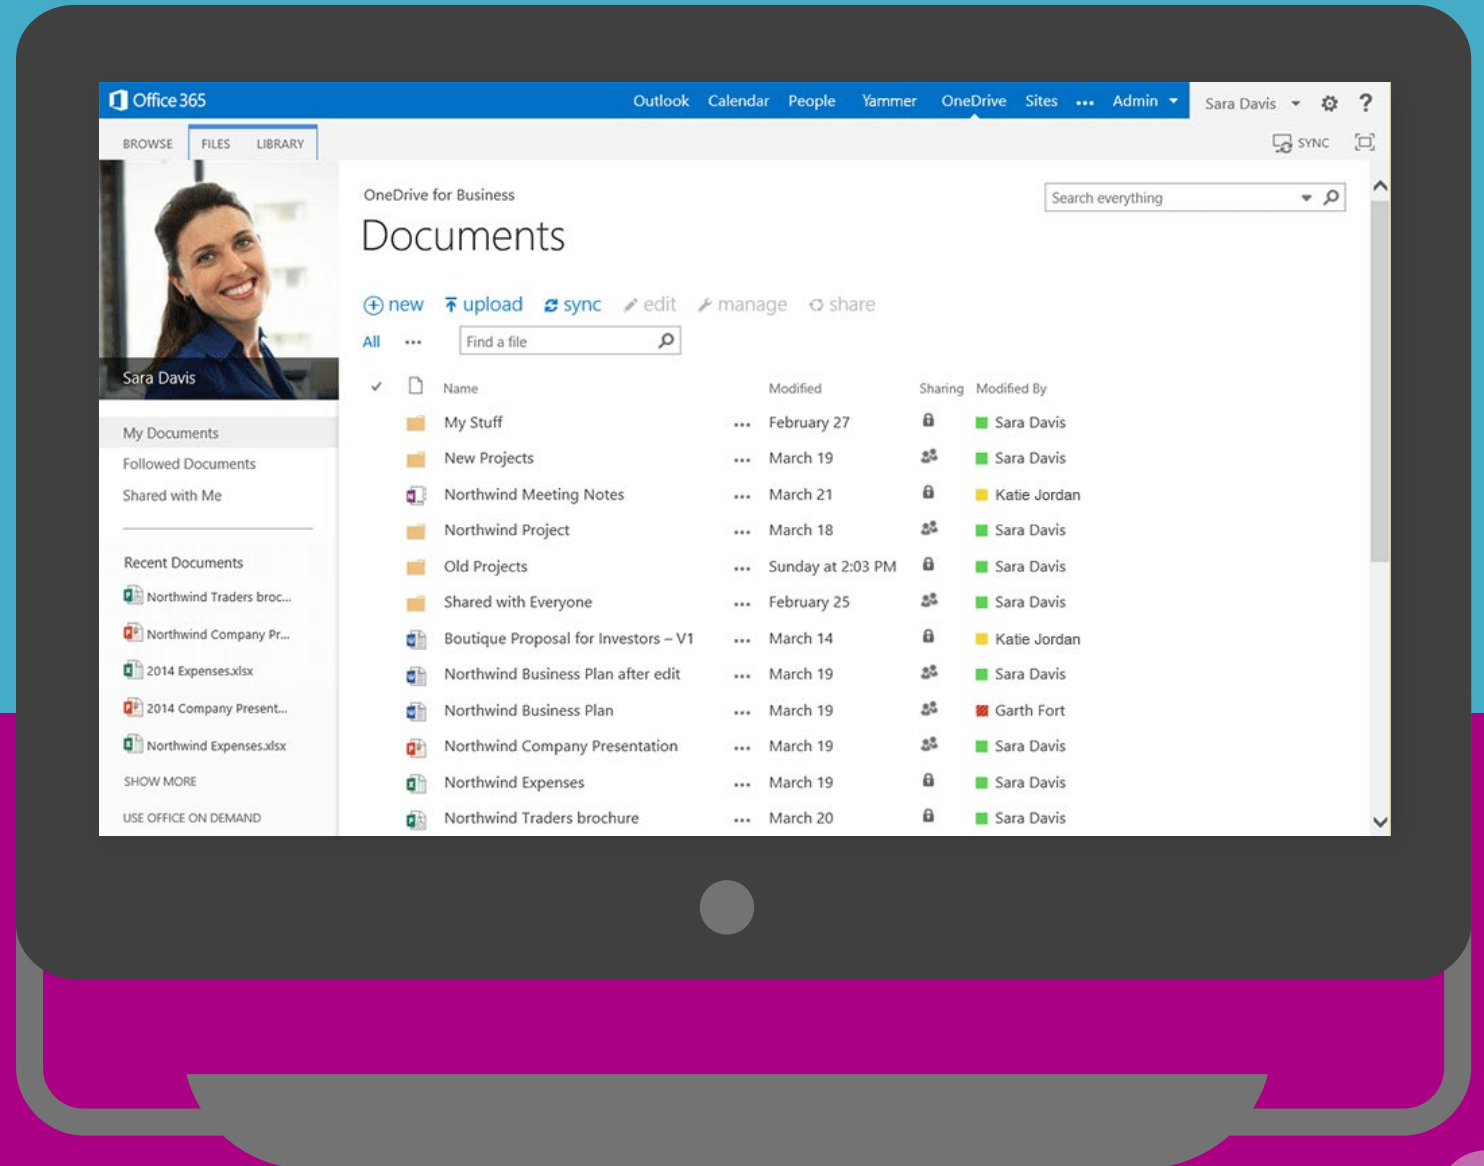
Office 365

Outlook Calendar People Yammer OneDrive Sites ••• Admin

Sara Davis ? 

BROWSE FILES LIBRARY

SYNC

Sara Davis

My Documents
Followed Documents
Shared with Me

Recent Documents
Northwind Traders broc...
Northwind Company Pr...
2014 Expenses.xlsx
2014 Company Present...
Northwind Expenses.xlsx
SHOW MORE

USE OFFICE ON DEMAND

OneDrive for Business

Documents

Search everything

new upload sync edit manage share

All ••• Find a file

| | Name | | Modified | Sharing | Modified By |
|---|---|---|---|---|---|
| | My Stuff | ••• | February 27 | | Sara Davis |
| | New Projects | ••• | March 19 | | Sara Davis |
| | Northwind Meeting Notes | ••• | March 21 | | Katie Jordan |
| | Northwind Project | ••• | March 18 | | Sara Davis |
| | Old Projects | ••• | Sunday at 2:03 PM | | Sara Davis |
| | Shared with Everyone | ••• | February 25 | | Sara Davis |
| | Boutique Proposal for Investors – V1 | ••• | March 14 | | Katie Jordan |
| | Northwind Business Plan after edit | ••• | March 19 | | Sara Davis |
| | Northwind Business Plan | ••• | March 19 | | Garth Fort |
| | Northwind Company Presentation | ••• | March 19 | | Sara Davis |
| | Northwind Expenses | ••• | March 19 | | Sara Davis |
| | Northwind Traders brochure | ••• | March 20 | | Sara Davis |